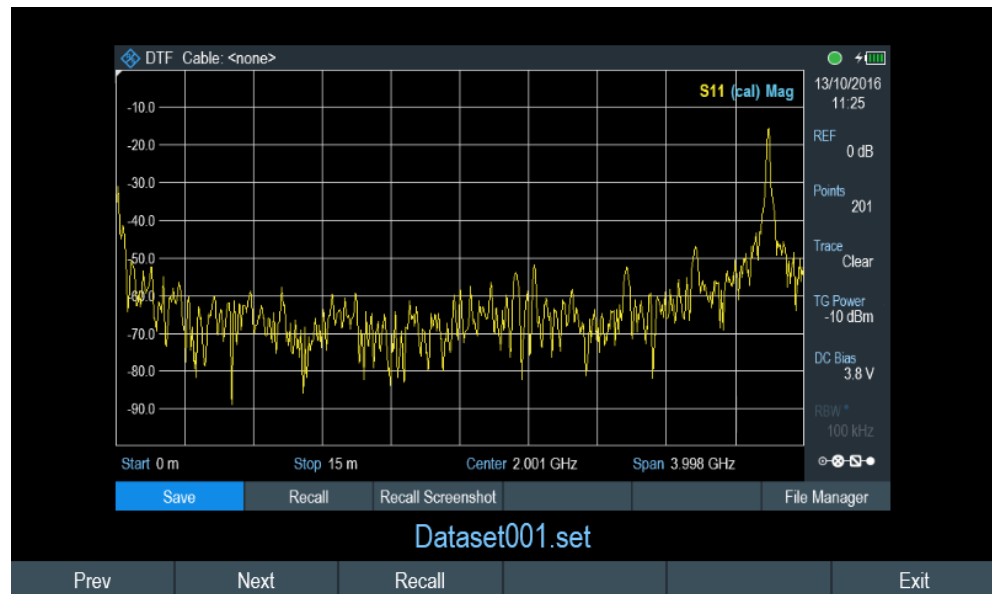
DTF Cable: <none>

S11 (cal) Mag

-10.0
-20.0
-30.0
-40.0
-50.0
-60.0
-70.0
-80.0
-90.0

13/10/2016
11:25

REF
0 dB

Points
201

Trace
Clear

TG Power
-10 dBm

DC Bias
3.8 V

RBW *
100 kHz

Start 0 m Stop 15 m Center 2.001 GHz Span 3.998 GHz

| Save | Recall | Recall Screenshot | | | File Manager |
|---|---|---|---|---|---|

Dataset001.set

| Prev | Next | Recall | | | Exit |
|---|---|---|---|---|---|